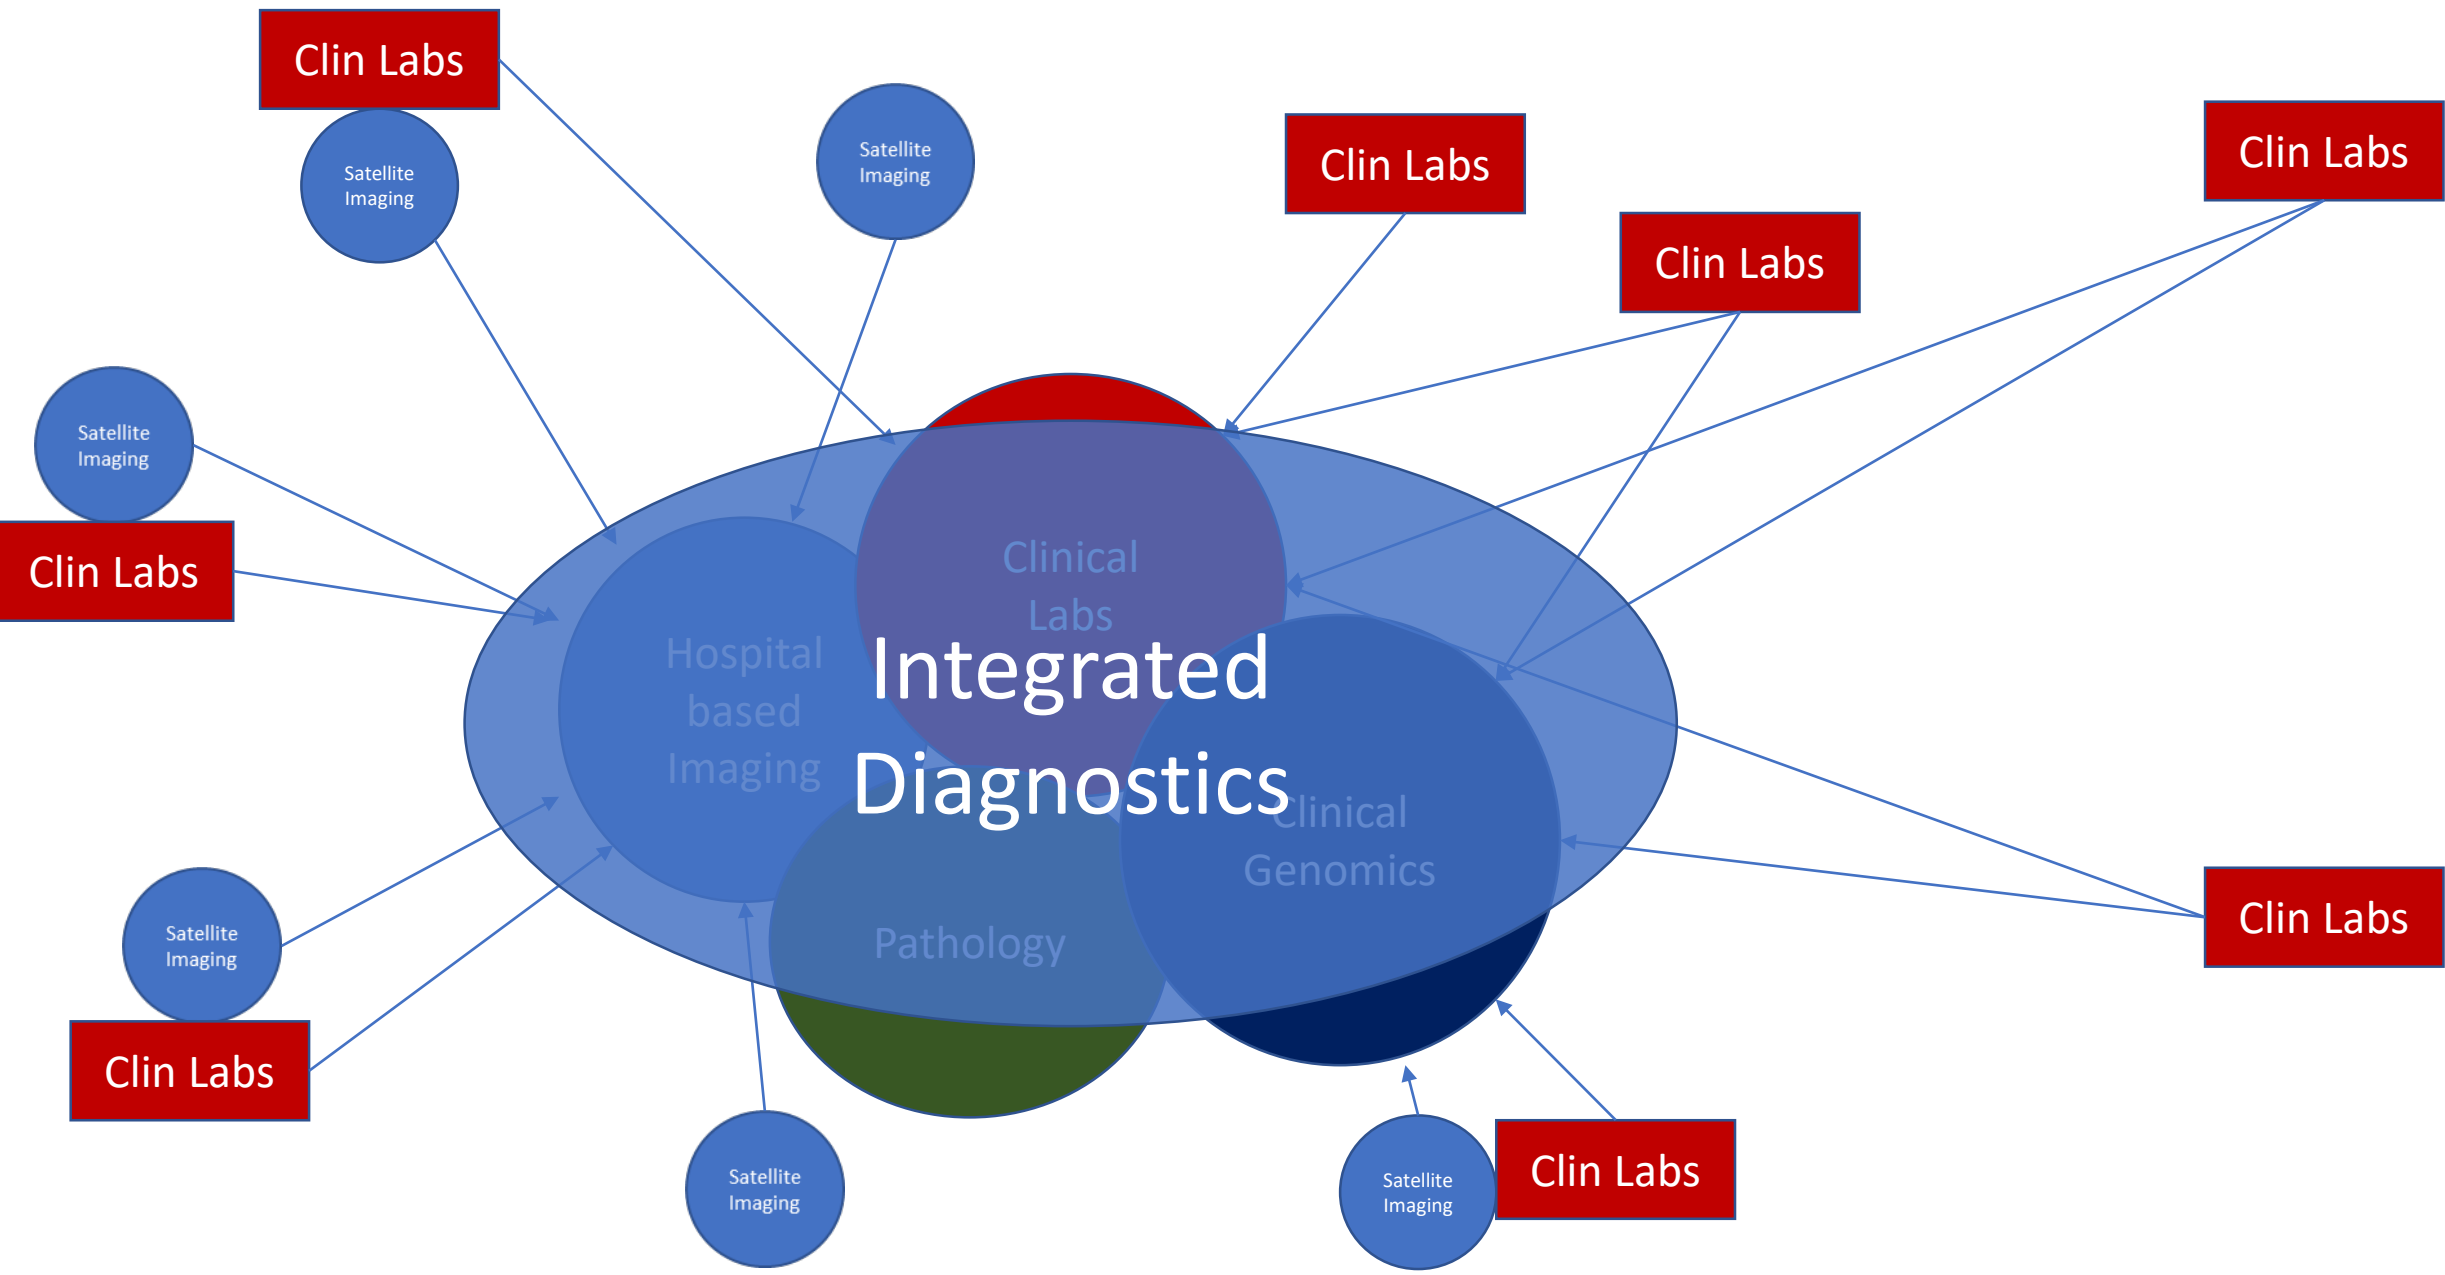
Clin Labs

Satellite Imaging

Satellite Imaging

Clin Labs

Clin Labs

Clin Labs

Satellite Imaging

Clin Labs

Clinical Labs

Hospital based Imaging

Integrated Diagnostics

Clinical Genomics

Pathology

Satellite Imaging

Clin Labs

Clin Labs

Satellite Imaging

Satellite Imaging

Clin Labs